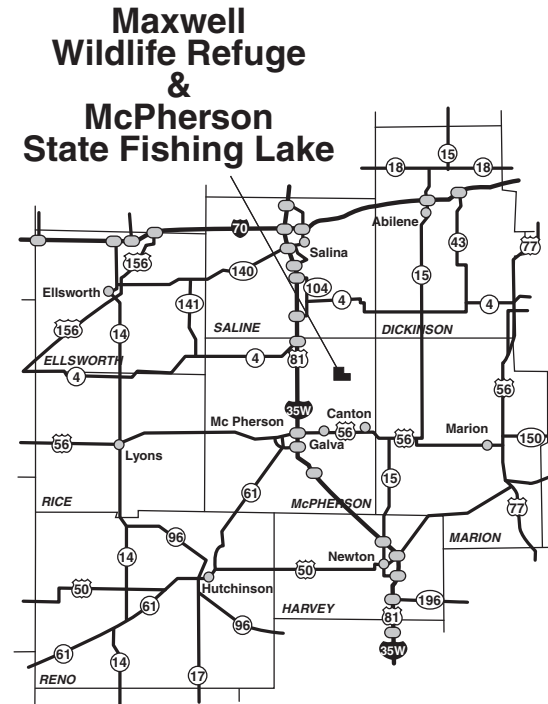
Maxwell Wildlife Refuge & McPherson State Fishing Lake

18
15
18
70
Abilene
77
43
156
Salina
140
Ellsworth
104
4
4
15
141
156
14
SALINE
DICKINSON
ELLSWORTH
81
4
4
56
35W
Canton
Mc Pherson
56
Marion
56
56
150
Lyons
Galva
15
61
RICE
McPHERSON
77
96
MARION
14
Newton
50
50
Hutchinson
196
61
HARVEY
81
96
61
35W
14
17
RENO